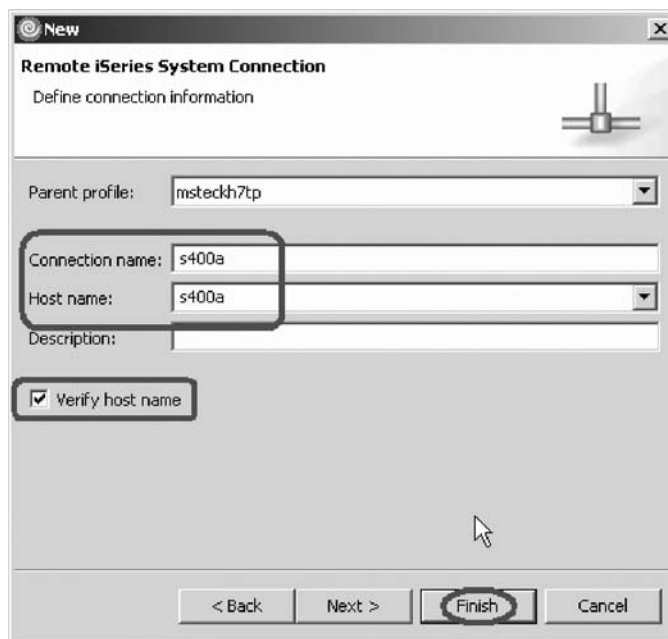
New

Remote iSeries System Connection

Define connection information

Parent profile: msteckh7tp

Connection name: s400a

Host name: s400a

Description:

Verify host name

< Back

Next >

Finish

Cancel